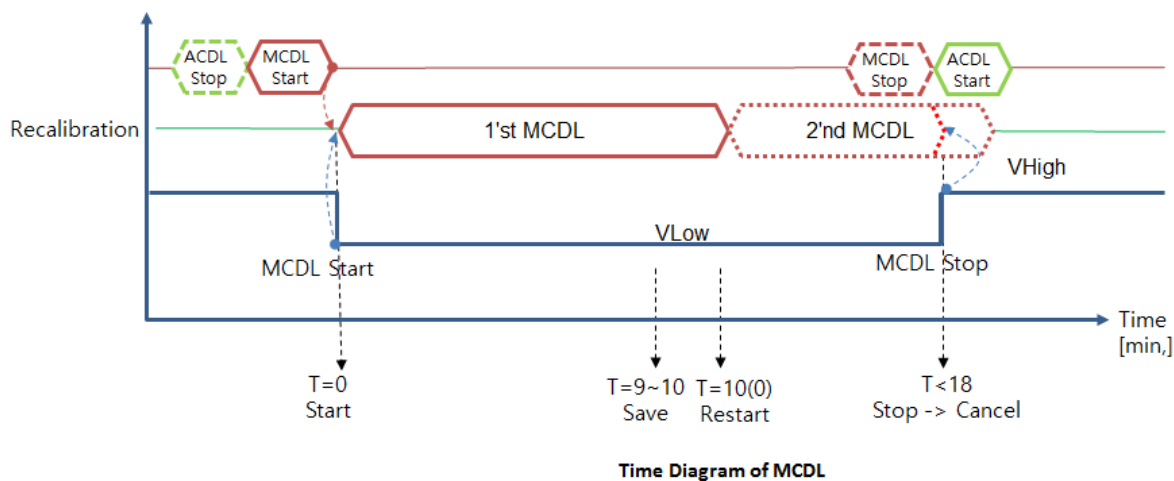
ACDL Stop

MCDL Start

MCDL Stop

ACDL Start

Recalibration

1'st MCDL

2'nd MCDL

VHigh

VLow

MCDL Start

MCDL Stop

Time [min,]

T=0
Start

T=9~10
Save

T=10(0)
Restart

T<18
Stop -> Cancel

Time Diagram of MCDL